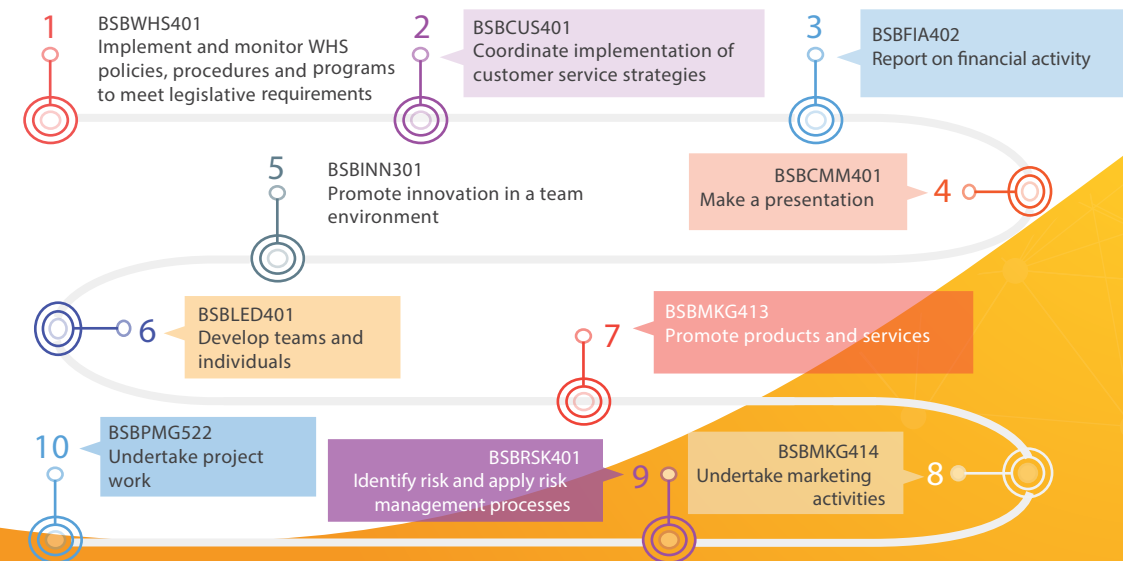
1
BSBWHS401
Implement and monitor WHS policies, procedures and programs to meet legislative requirements

2
BSBCUS401
Coordinate implementation of customer service strategies

3
BSBFIA402
Report on financial activity

4
BSBCMM401
Make a presentation

5
BSBINN301
Promote innovation in a team environment

6
BSBLED401
Develop teams and individuals

7
BSBMKG413
Promote products and services

8
BSBMKG414
Undertake marketing activities

9
BSBRSK401
Identify risk and apply risk management processes

10
BSBPMG522
Undertake project work